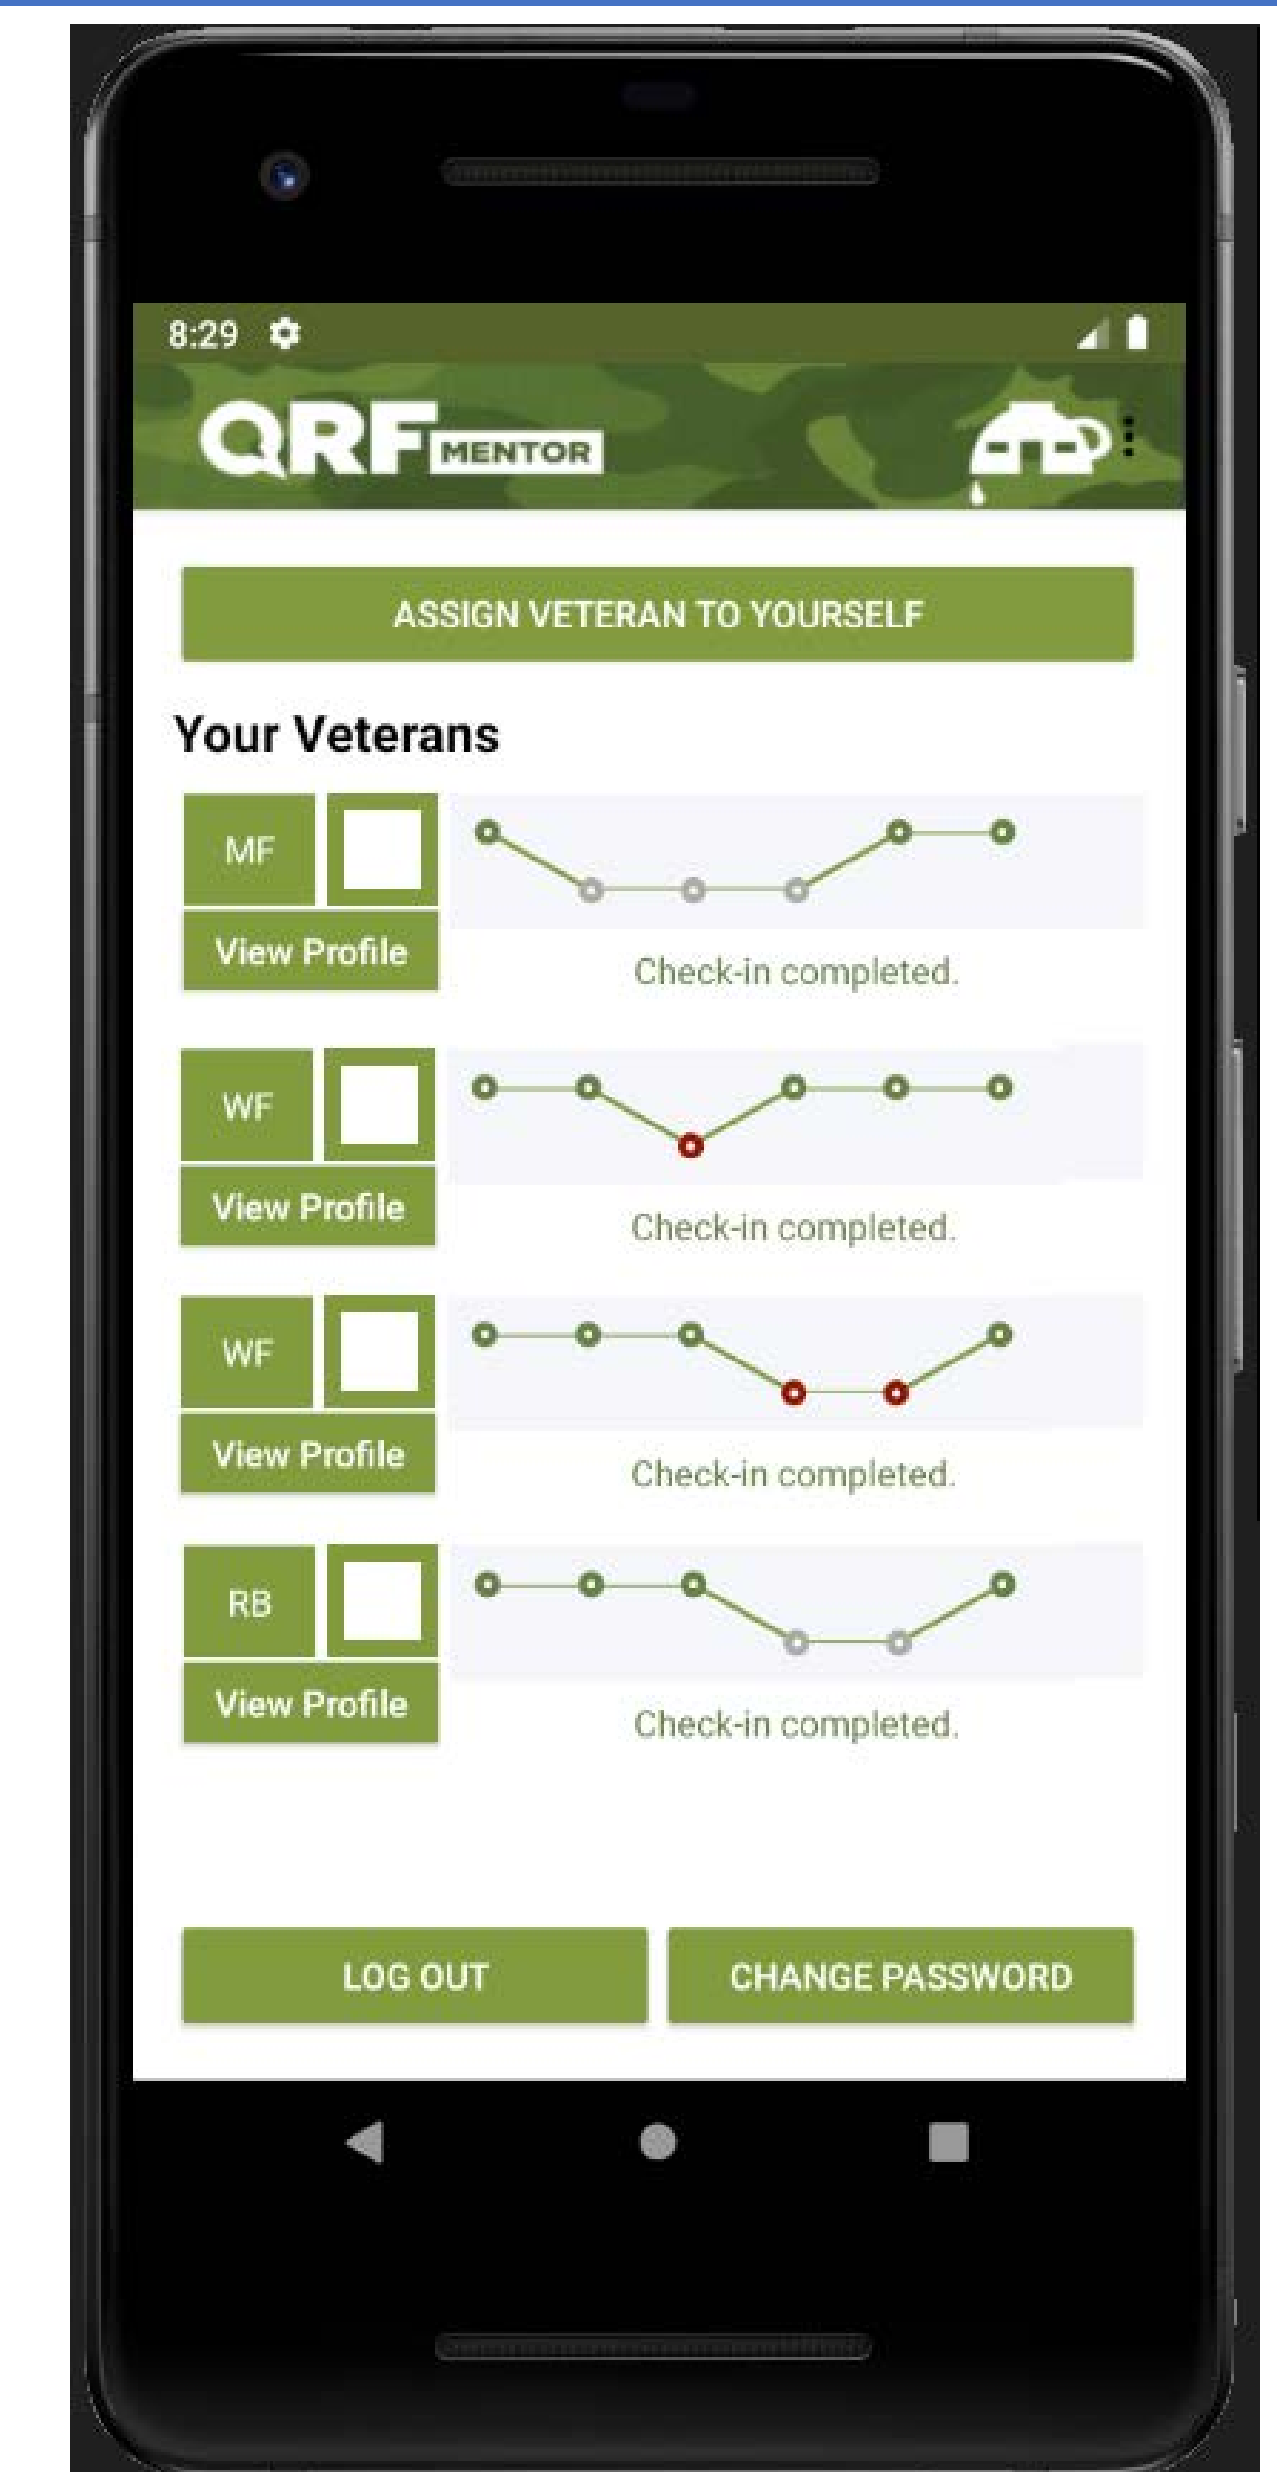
8:29

QRF MENTOR

ASSIGN VETERAN TO YOURSELF

Your Veterans

MF
View Profile
Check-in completed.

WF
View Profile
Check-in completed.

WF
View Profile
Check-in completed.

RB
View Profile
Check-in completed.

LOG OUT

CHANGE PASSWORD